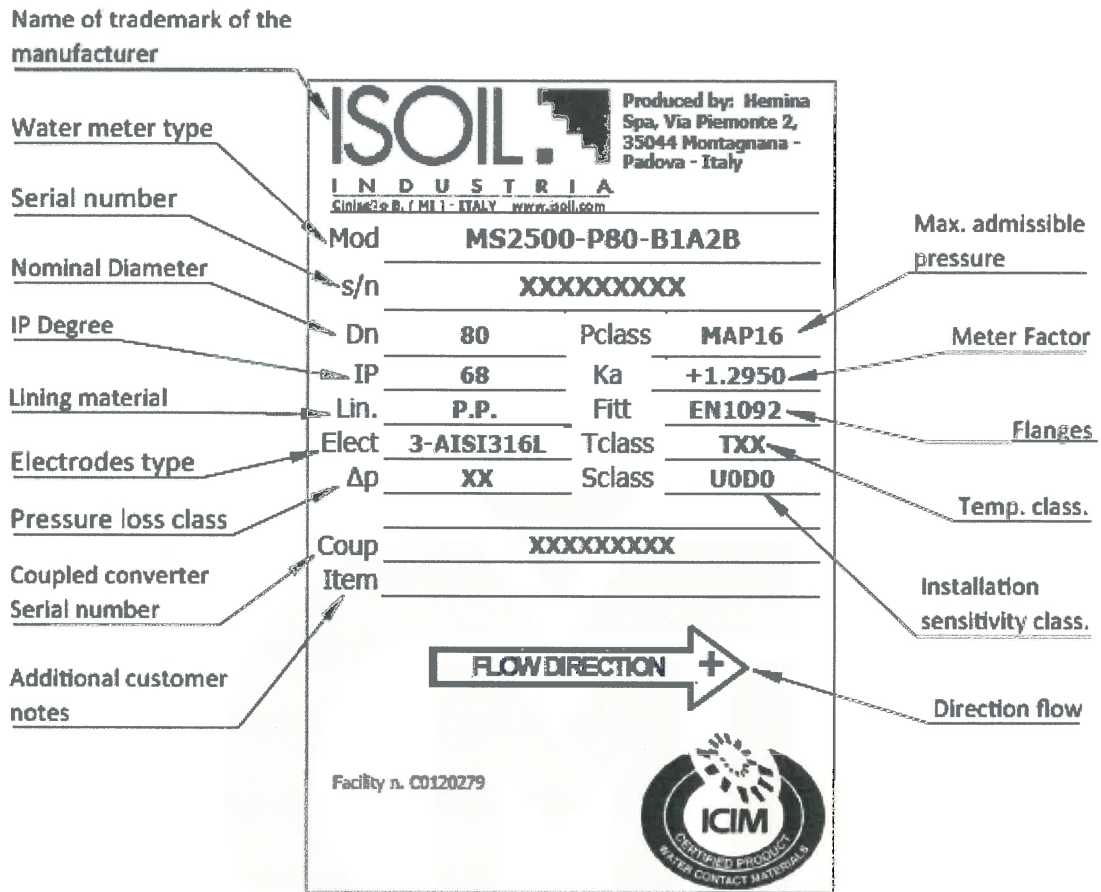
Name of trademark of the manufacturer

Water meter type

Serial number

Nominal Diameter

IP Degree

Lining material

Electrodes type

Pressure loss class

Coupled converter Serial number

Additional customer notes

ISOIL.

INDUSTRIA

Cinisello B. ( MI ) - ITALY www.isoil.com

Produced by: Hemina Spa, Via Piemonte 2, 35044 Montagnana - Padova - Italy

| Mod | MS2500-P80-B1A2B | | |
|---|---|---|---|
| s/n | XXXXXXXXX | | |
| Dn | 80 | Pclass | MAP16 |
| IP | 68 | Ka | +1.2950 |
| Lin. | P.P. | Fitt | EN1092 |
| Elect | 3-AISI316L | Tclass | TXX |
| Δp | XX | Sclass | U0D0 |
| Coup | XXXXXXXXX | | |
| Item | | | |

FLOW DIRECTION +

Facility n. C0120279

ICIM CERTIFIED PRODUCT WATER CONTACT MATERIALS

Max. admissible pressure

Meter Factor

Flanges

Temp. class.

Installation sensitivity class.

Direction flow